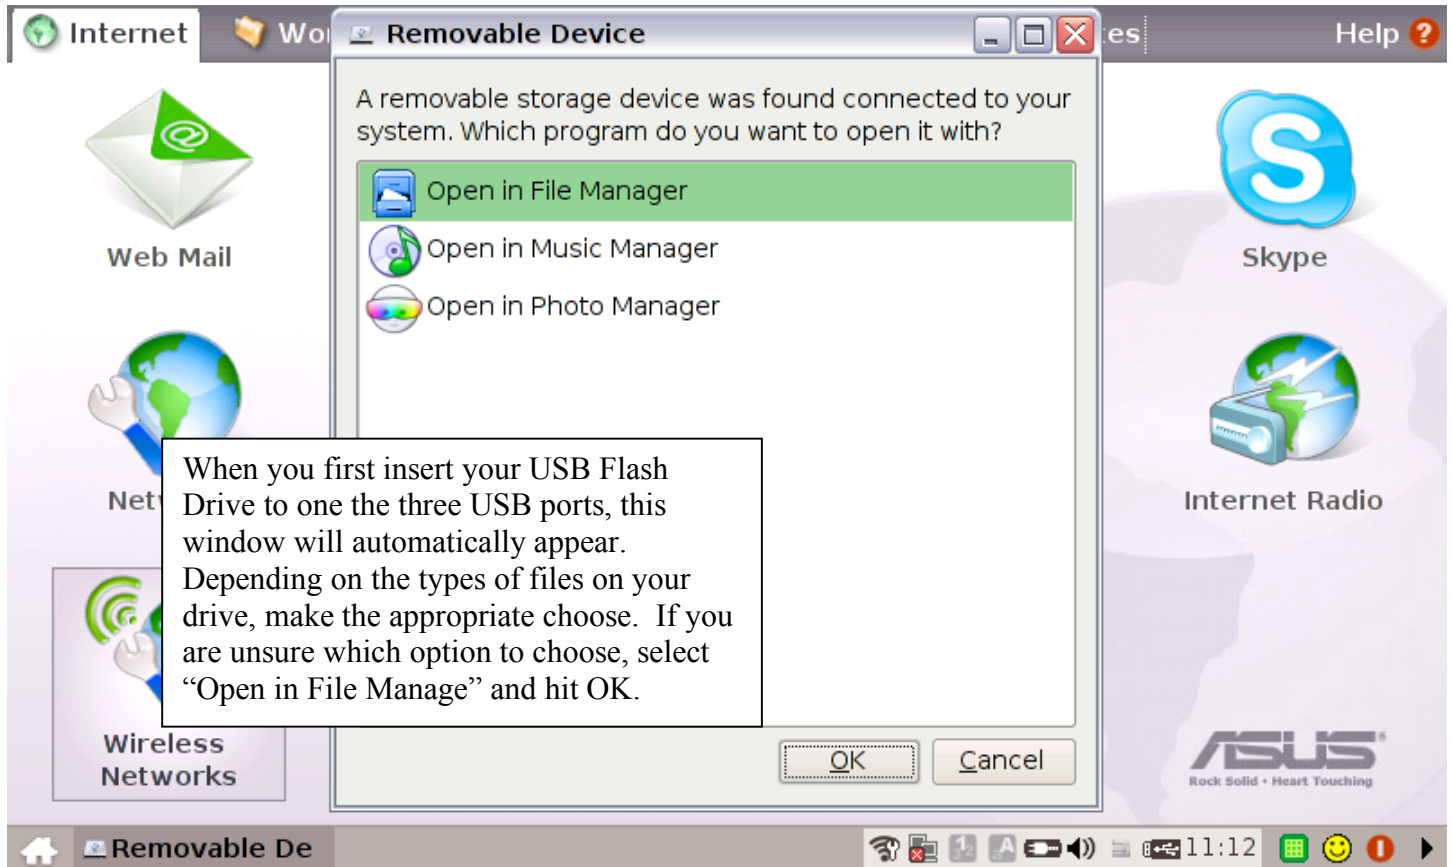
Internet Wo Removable Device es Help

A removable storage device was found connected to your system. Which program do you want to open it with?

Open in File Manager
Open in Music Manager
Open in Photo Manager

OK Cancel

Web Mail

Netw

Wireless Networks

Skype

Internet Radio

ASUS
Rock Solid • Heart Touching

When you first insert your USB Flash Drive to one the three USB ports, this window will automatically appear. Depending on the types of files on your drive, make the appropriate choose. If you are unsure which option to choose, select "Open in File Manage" and hit OK.

Removable De

11:12